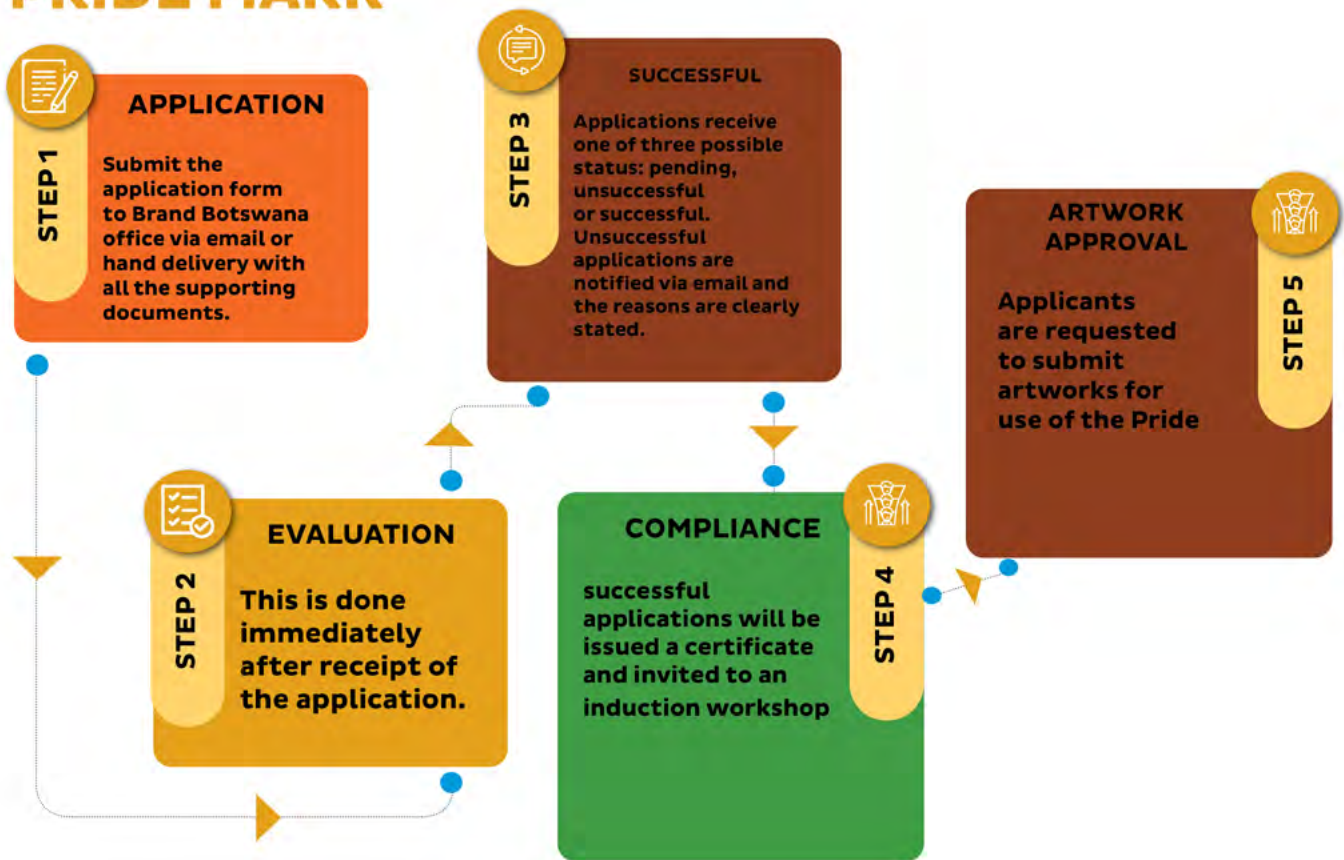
PRIDE MARK

STEP 1

APPLICATION

Submit the application form to Brand Botswana office via email or hand delivery with all the supporting documents.

STEP 2

EVALUATION

This is done immediately after receipt of the application.

STEP 3

SUCCESSFUL

Applications receive one of three possible status: pending, unsuccessful or successful. Unsuccessful applications are notified via email and the reasons are clearly stated.

STEP 4

COMPLIANCE

successful applications will be issued a certificate and invited to an induction workshop

STEP 5

ARTWORK APPROVAL

Applicants are requested to submit artworks for use of the Pride